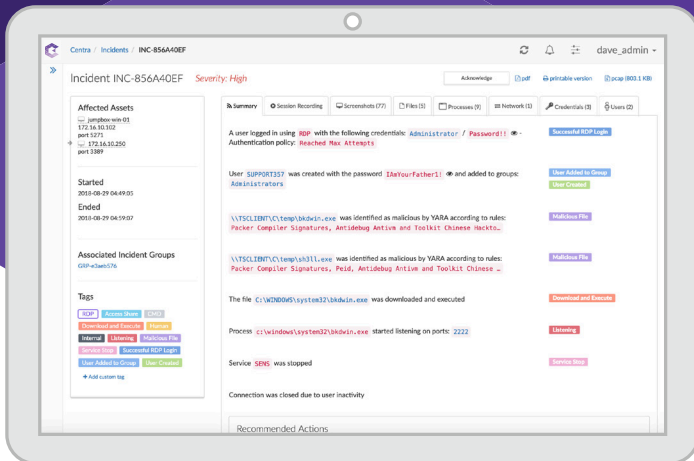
Centra / Incidents / INC-856A40EF

dave_admin

Incident INC-856A40EF Severity: High

Acknowledge pdf printable version pcap (803.1 KB)

Affected Assets
jumpbox-win 01
172.16.10.102
port 5271
172.16.10.250
port 3389

Started
2018-08-29 04:49:05
Ended
2018-08-29 04:59:07

Associated Incident Groups
GRP-e3aeb576

Tags
RDP Access Share CMD Download and Execute Human Internal Listening Malicious File Service Stop Successful RDP Login User Added to Group User Created
+ Add custom tag

Summary Session Recording Screenshots (77) Files (5) Processes (9) Network (1) Credentials (3) Users (2)

A user logged in using RDP with the following credentials: Administrator / Password!! - Authentication policy: Reached Max Attempts
Successful RDP Login

User SUPPORT357 was created with the password IAmYourFather! and added to groups: Administrators
User Added to Group
User Created

\\TSCLIENT\C\temp\bkdwin.exe was identified as malicious by YARA according to rules: Packer Compiler Signatures, Antidebug Antivm and Toolkit Chinese Hackto…
Malicious File

\\TSCLIENT\C\temp\sh3ll.exe was identified as malicious by YARA according to rules: Packer Compiler Signatures, Peid, Antidebug Antivm and Toolkit Chinese …
Malicious File

The file C:\WINDOWS\system32\bkdwin.exe was downloaded and executed
Download and Execute

Process c:\windows\system32\bkdwin.exe started listening on ports: 2222
Listening

Service SENS was stopped
Service Stop

Connection was closed due to user inactivity

Recommended Actions